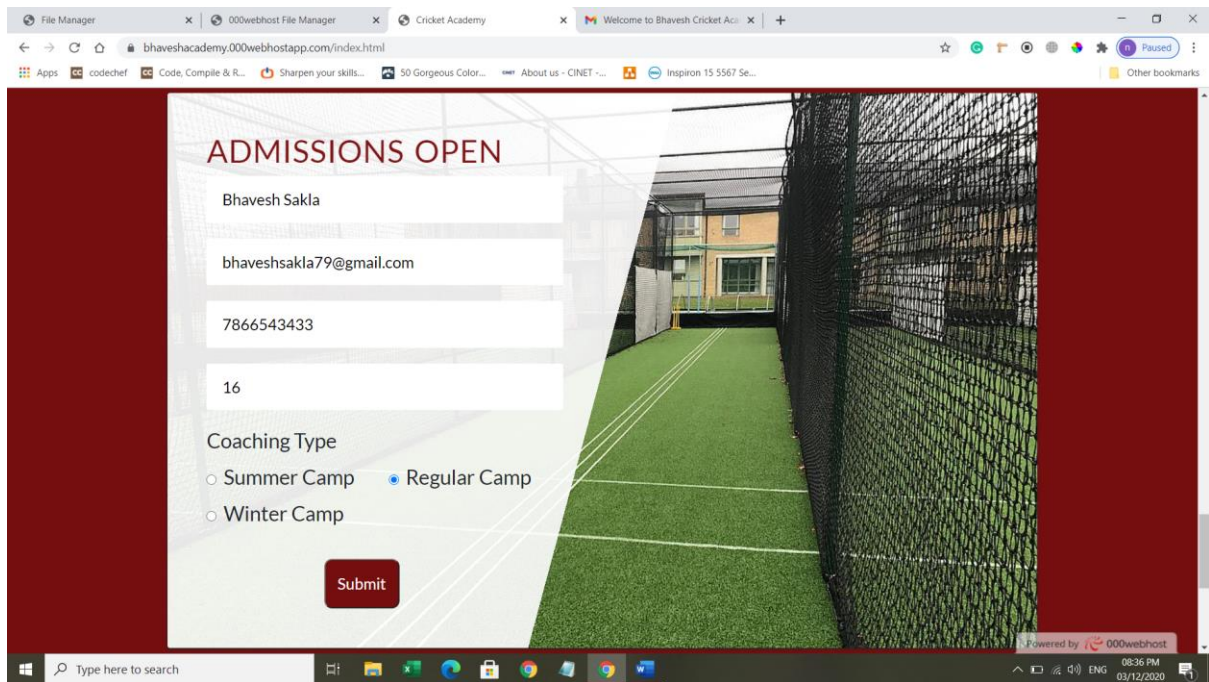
File Manager × 000webhost File Manager × Cricket Academy × Welcome to Bhavesh Cricket Aca × +

bhaveshacademy.000webhostapp.com/index.html

n Paused

Apps codechef Code, Compile & R... Sharpen your skills... 50 Gorgeous Color... About us - CINET -... Inspiron 15 5567 Se... Other bookmarks

ADMISSIONS OPEN

Bhavesh Sakla

bhaveshsakla79@gmail.com

7866543433

16

Coaching Type

Summer Camp Regular Camp

Winter Camp

Submit

Powered by 000webhost

Type here to search

ENG 08:36 PM 03/12/2020